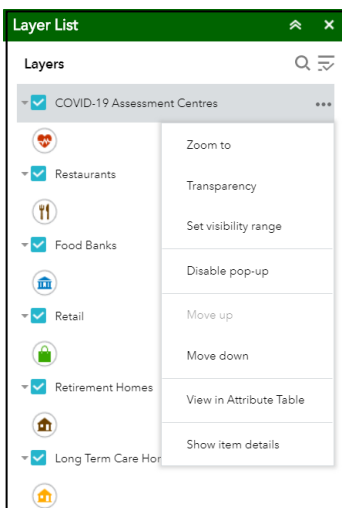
Layer List

Layers

COVID-19 Assessment Centres

Restaurants

Food Banks

Retail

Retirement Homes

Long Term Care Hor

Zoom to

Transparency

Set visibility range

Disable pop-up

Move up

Move down

View in Attribute Table

Show item details